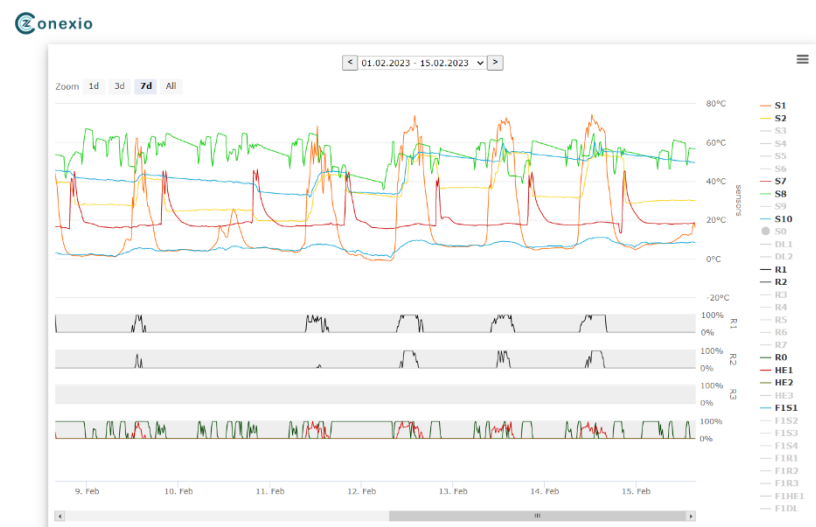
conexio

01.02.2023 - 15.02.2023

Zoom 1d 3d 7d All

80°C
60°C
40°C
20°C
0°C
-20°C
sensors

100%
0%
R1

100%
0%
R2

100%
0%
R3

100%
0%

9. Feb
10. Feb
11. Feb
12. Feb
13. Feb
14. Feb
15. Feb

S1
S2
S3
S4
S5
S6
S7
S8
S9
S10
S0
DL1
DL2
R1
R2
R3
R4
R5
R6
R7
R0
HE1
HE2
HE3
F1S1
F1S2
F1S3
F1S4
F1R1
F1R2
F1R3
F1HE1
F1DL